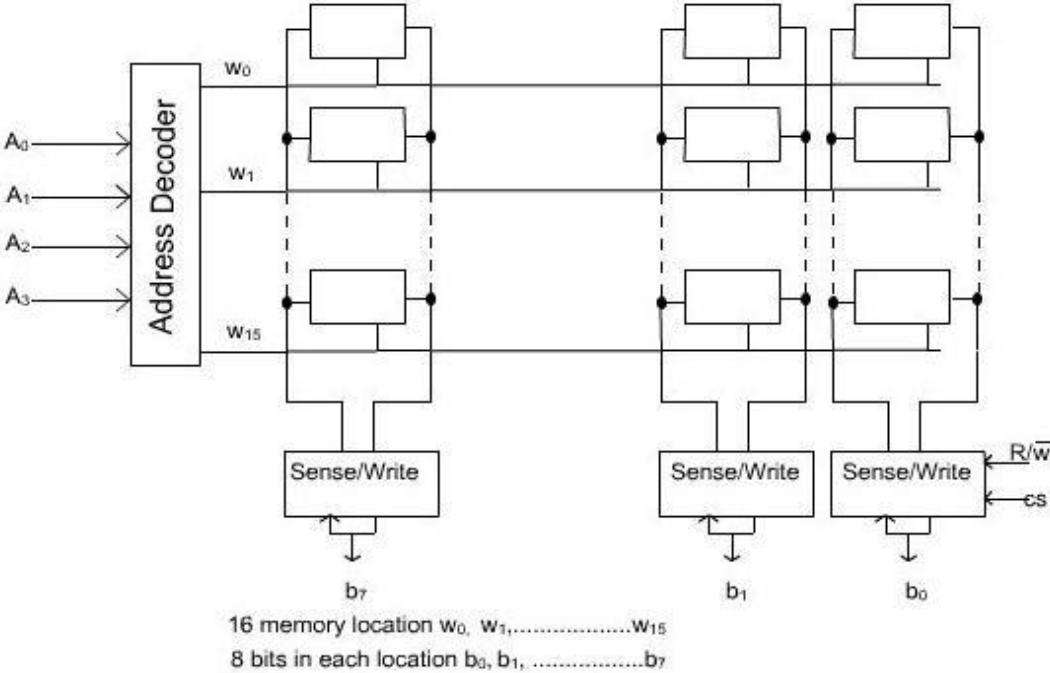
Address Decoder

$A_0$
$A_1$
$A_2$
$A_3$

$w_0$
$w_1$
$w_{15}$

Sense/Write
Sense/Write
Sense/Write

$R/\overline{W}$
cs

$b_7$
$b_1$
$b_0$

16 memory location $w_0$, $w_1$,..................$w_{15}$
8 bits in each location $b_0$, $b_1$, .................$b_7$